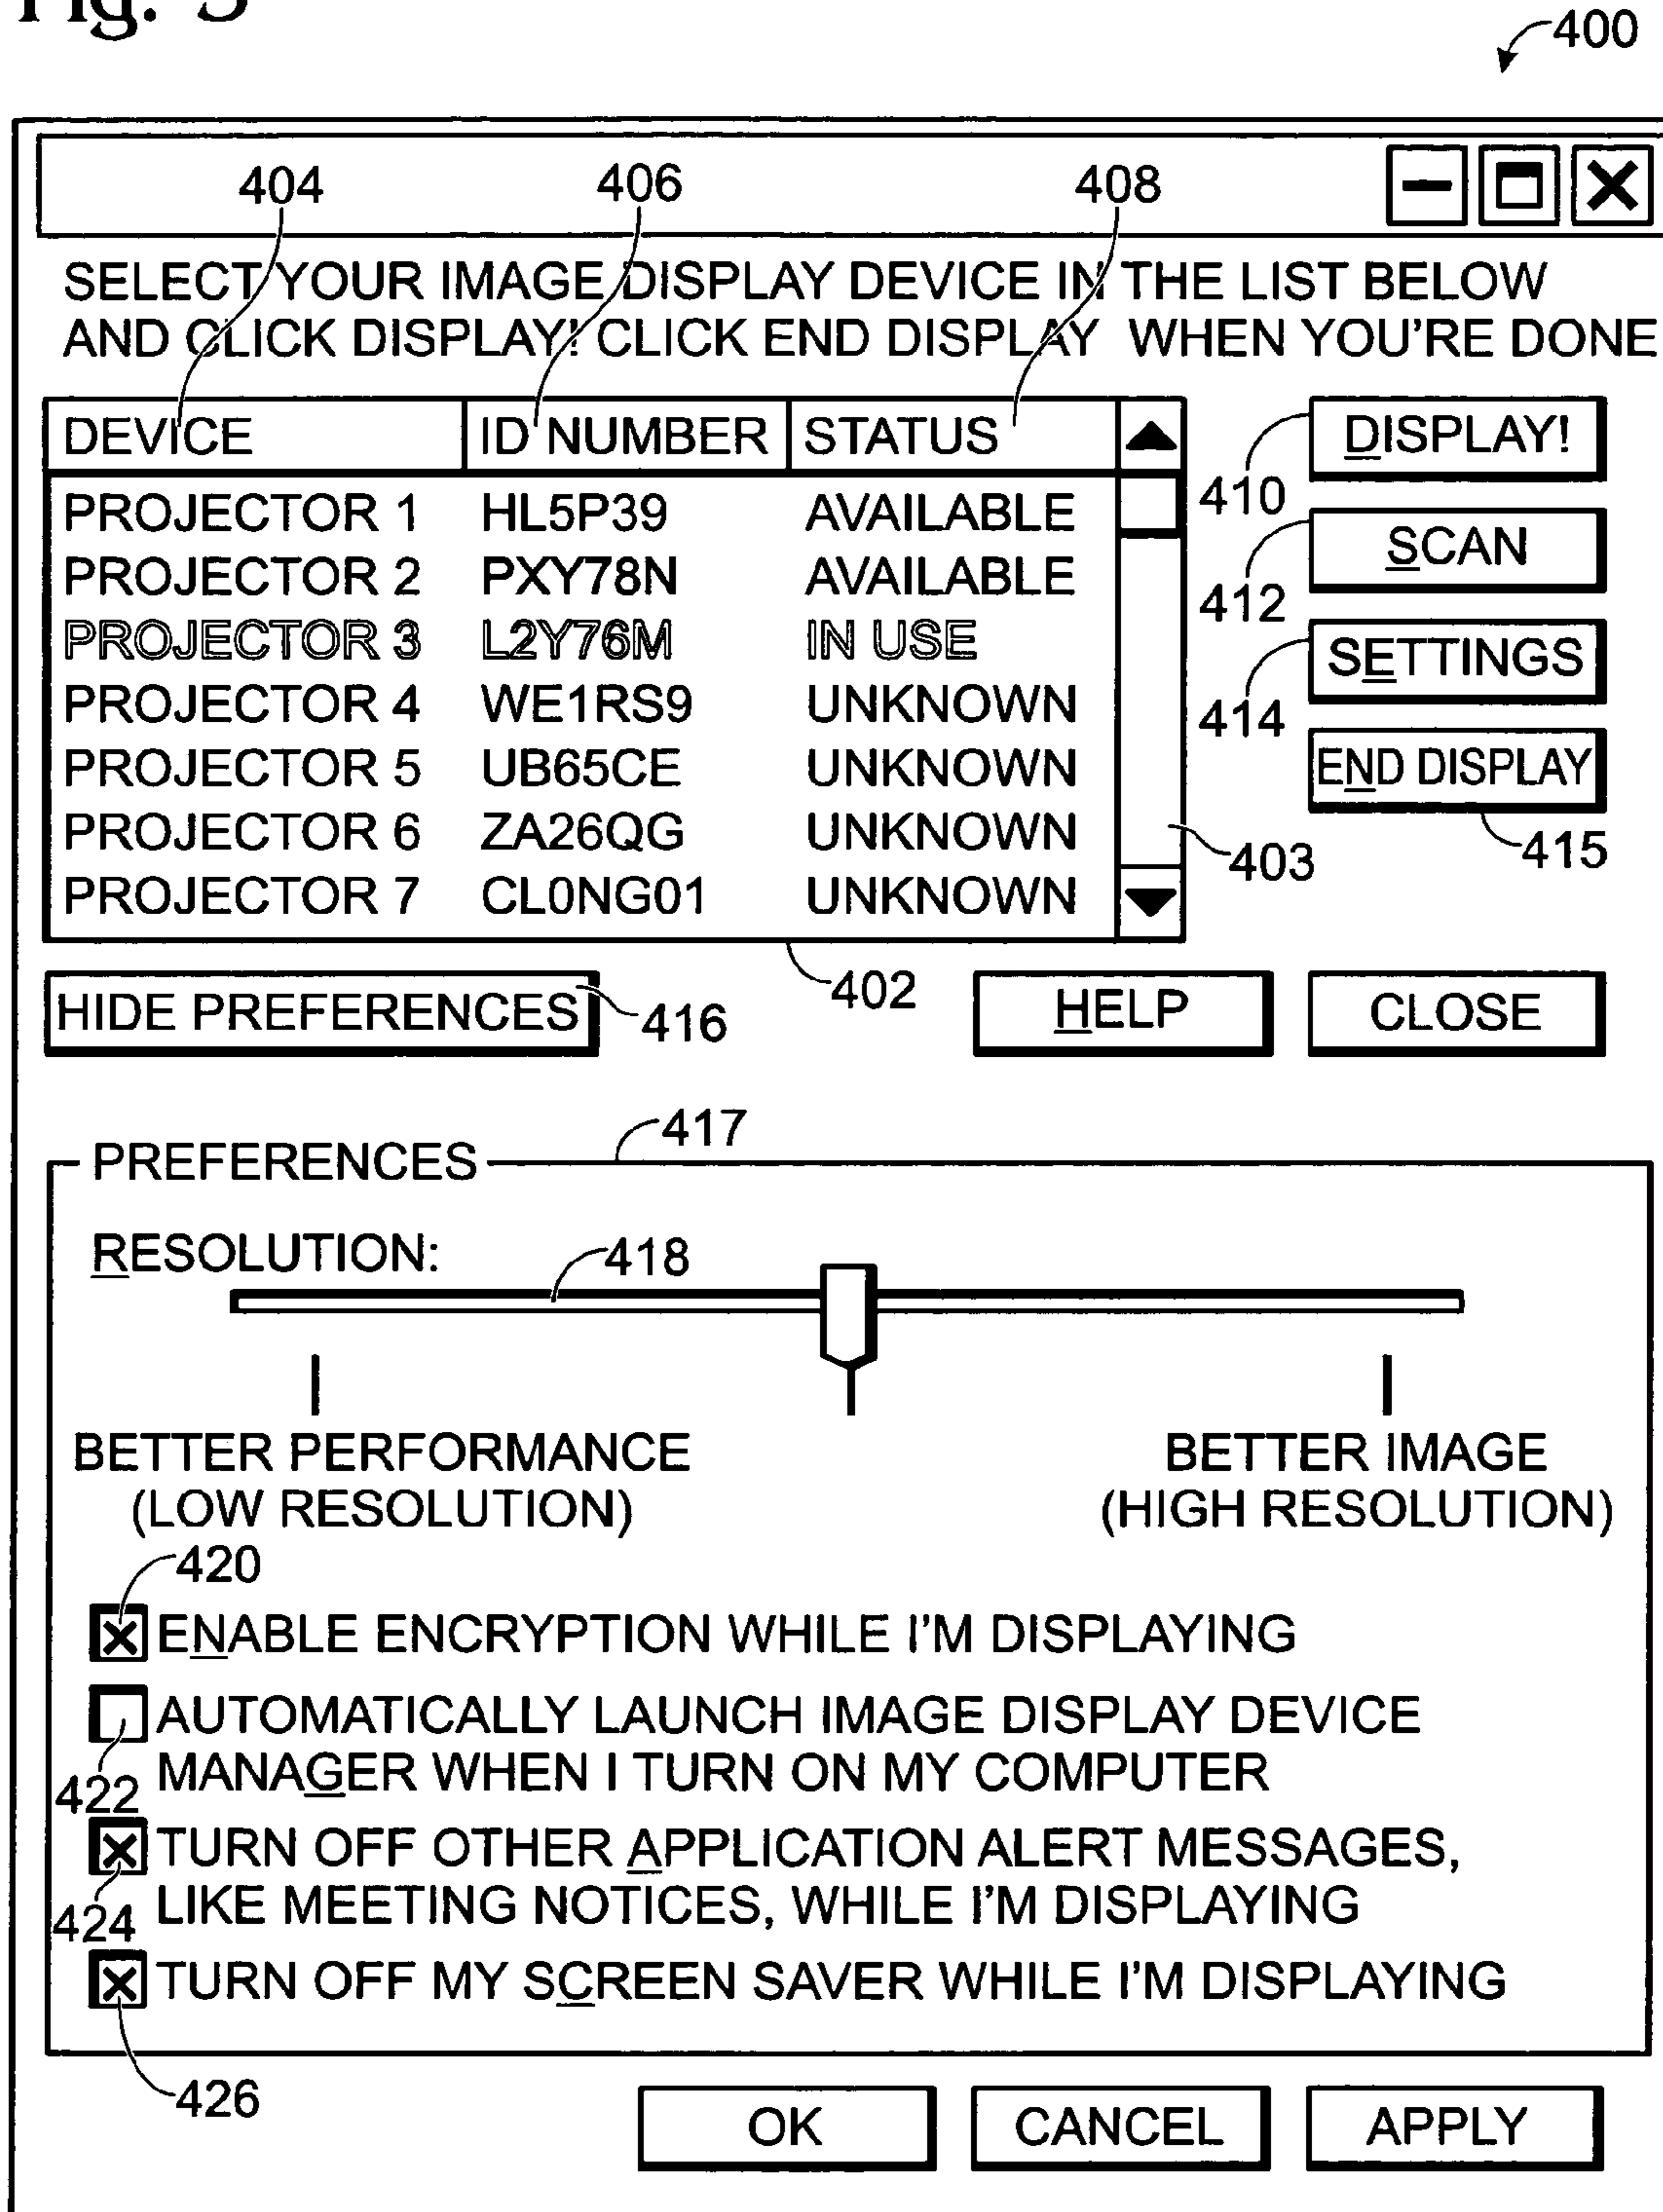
Fig. 5

400

404 406 408

SELECT YOUR IMAGE DISPLAY DEVICE IN THE LIST BELOW AND CLICK DISPLAY! CLICK END DISPLAY WHEN YOU'RE DONE

| DEVICE | ID NUMBER | STATUS |
|---|---|---|
| PROJECTOR 1 | HL5P39 | AVAILABLE |
| PROJECTOR 2 | PXY78N | AVAILABLE |
| PROJECTOR 3 | L2Y76M | IN USE |
| PROJECTOR 4 | WE1RS9 | UNKNOWN |
| PROJECTOR 5 | UB65CE | UNKNOWN |
| PROJECTOR 6 | ZA26QG | UNKNOWN |
| PROJECTOR 7 | CL0NG01 | UNKNOWN |

DISPLAY!
410
SCAN
412
SETTINGS
414
END DISPLAY
415
403

HIDE PREFERENCES 416
402
HELP
CLOSE

PREFERENCES 417

RESOLUTION: 418

BETTER PERFORMANCE (LOW RESOLUTION)
BETTER IMAGE (HIGH RESOLUTION)

420
ENABLE ENCRYPTION WHILE I'M DISPLAYING
AUTOMATICALLY LAUNCH IMAGE DISPLAY DEVICE MANAGER WHEN I TURN ON MY COMPUTER
422
TURN OFF OTHER APPLICATION ALERT MESSAGES, LIKE MEETING NOTICES, WHILE I'M DISPLAYING
424
TURN OFF MY SCREEN SAVER WHILE I'M DISPLAYING
426

OK
CANCEL
APPLY